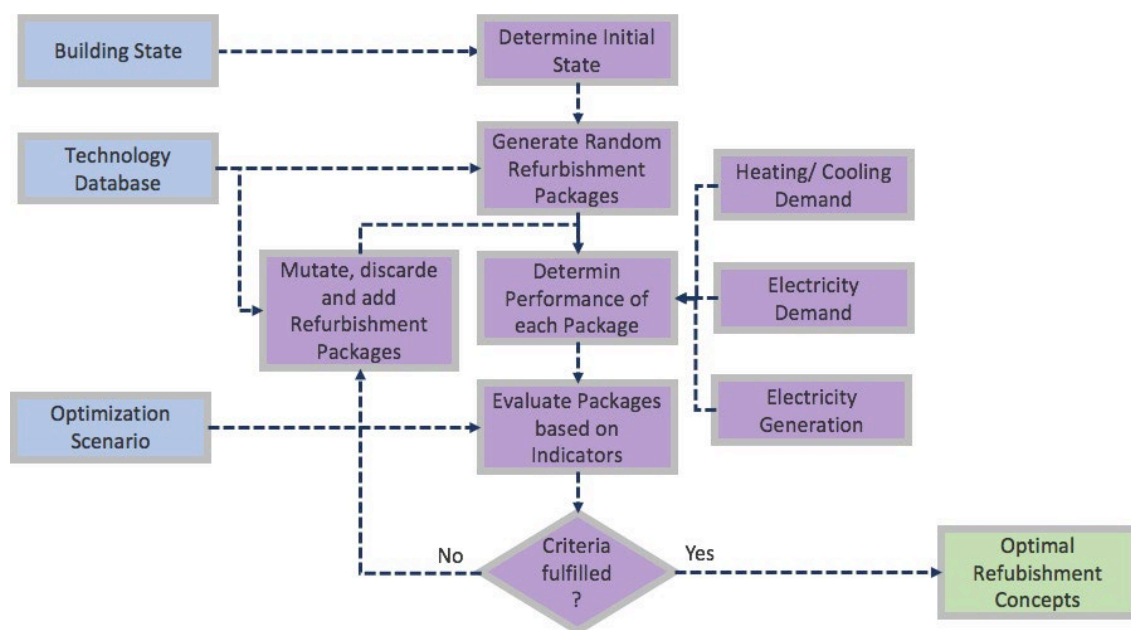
Building State

Determine Initial State

Technology Database

Generate Random Refurbishment Packages

Heating/ Cooling Demand

Mutate, discarde and add Refurbishment Packages

Determin Performance of each Package

Electricity Demand

Electricity Generation

Optimization Scenario

Evaluate Packages based on Indicators

No

Criteria fulfilled ?

Yes

Optimal Refubishment Concepts